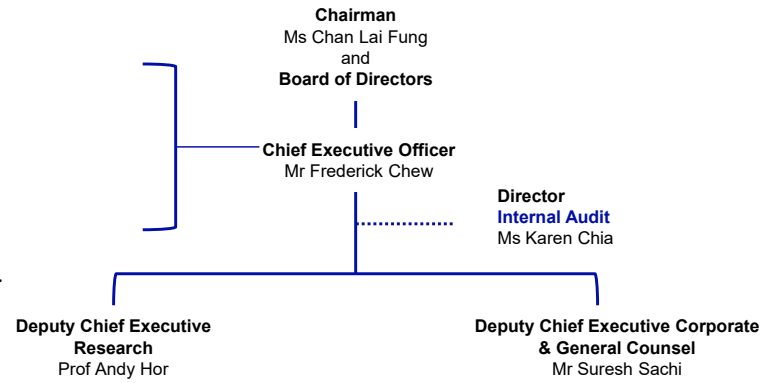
**Chairman**
Ms Chan Lai Fung
and
**Board of Directors**

**Chief Executive Officer**
Mr Frederick Chew

**Director**
**Internal Audit**
Ms Karen Chia

**Deputy Chief Executive Research**
Prof Andy Hor

**Deputy Chief Executive Corporate & General Counsel**
Mr Suresh Sachi